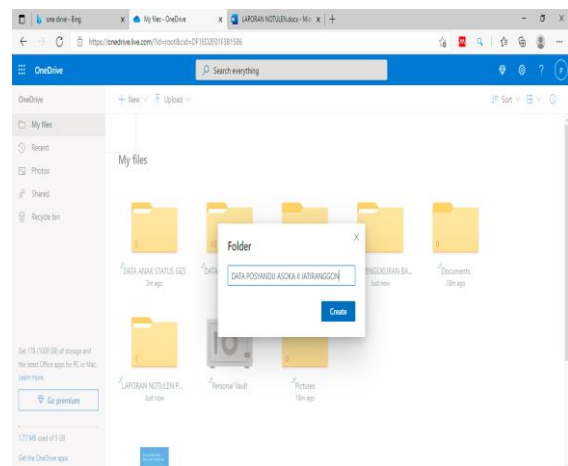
one drive - Bing
My files - OneDrive
LAPORAN NOTULENdocx - Mic
+
https://onedrive.live.com/?id=root&cid=DF1ED3E01F3B1386

OneDrive
Search everything

OneDrive
+ New
Upload
Sort
My files
Recent
Photos
Shared
Recycle bin

My files

DATA ANAK STATUS GIZI
3m ago
DATA
PENGUKURAN BA...
Just now
Documents
10m ago

Folder
DATA POSYANDU ASOKA II JATIRANGGON
Create

LAPORAN NOTULEN P...
Just now
Personal Vault
Pictures
10m ago

Get 1TB (1000 GB) of storage and the latest Office apps for PC or Mac.
Learn more
Go premium

1.77 MB used of 5 GB
Get the OneDrive apps